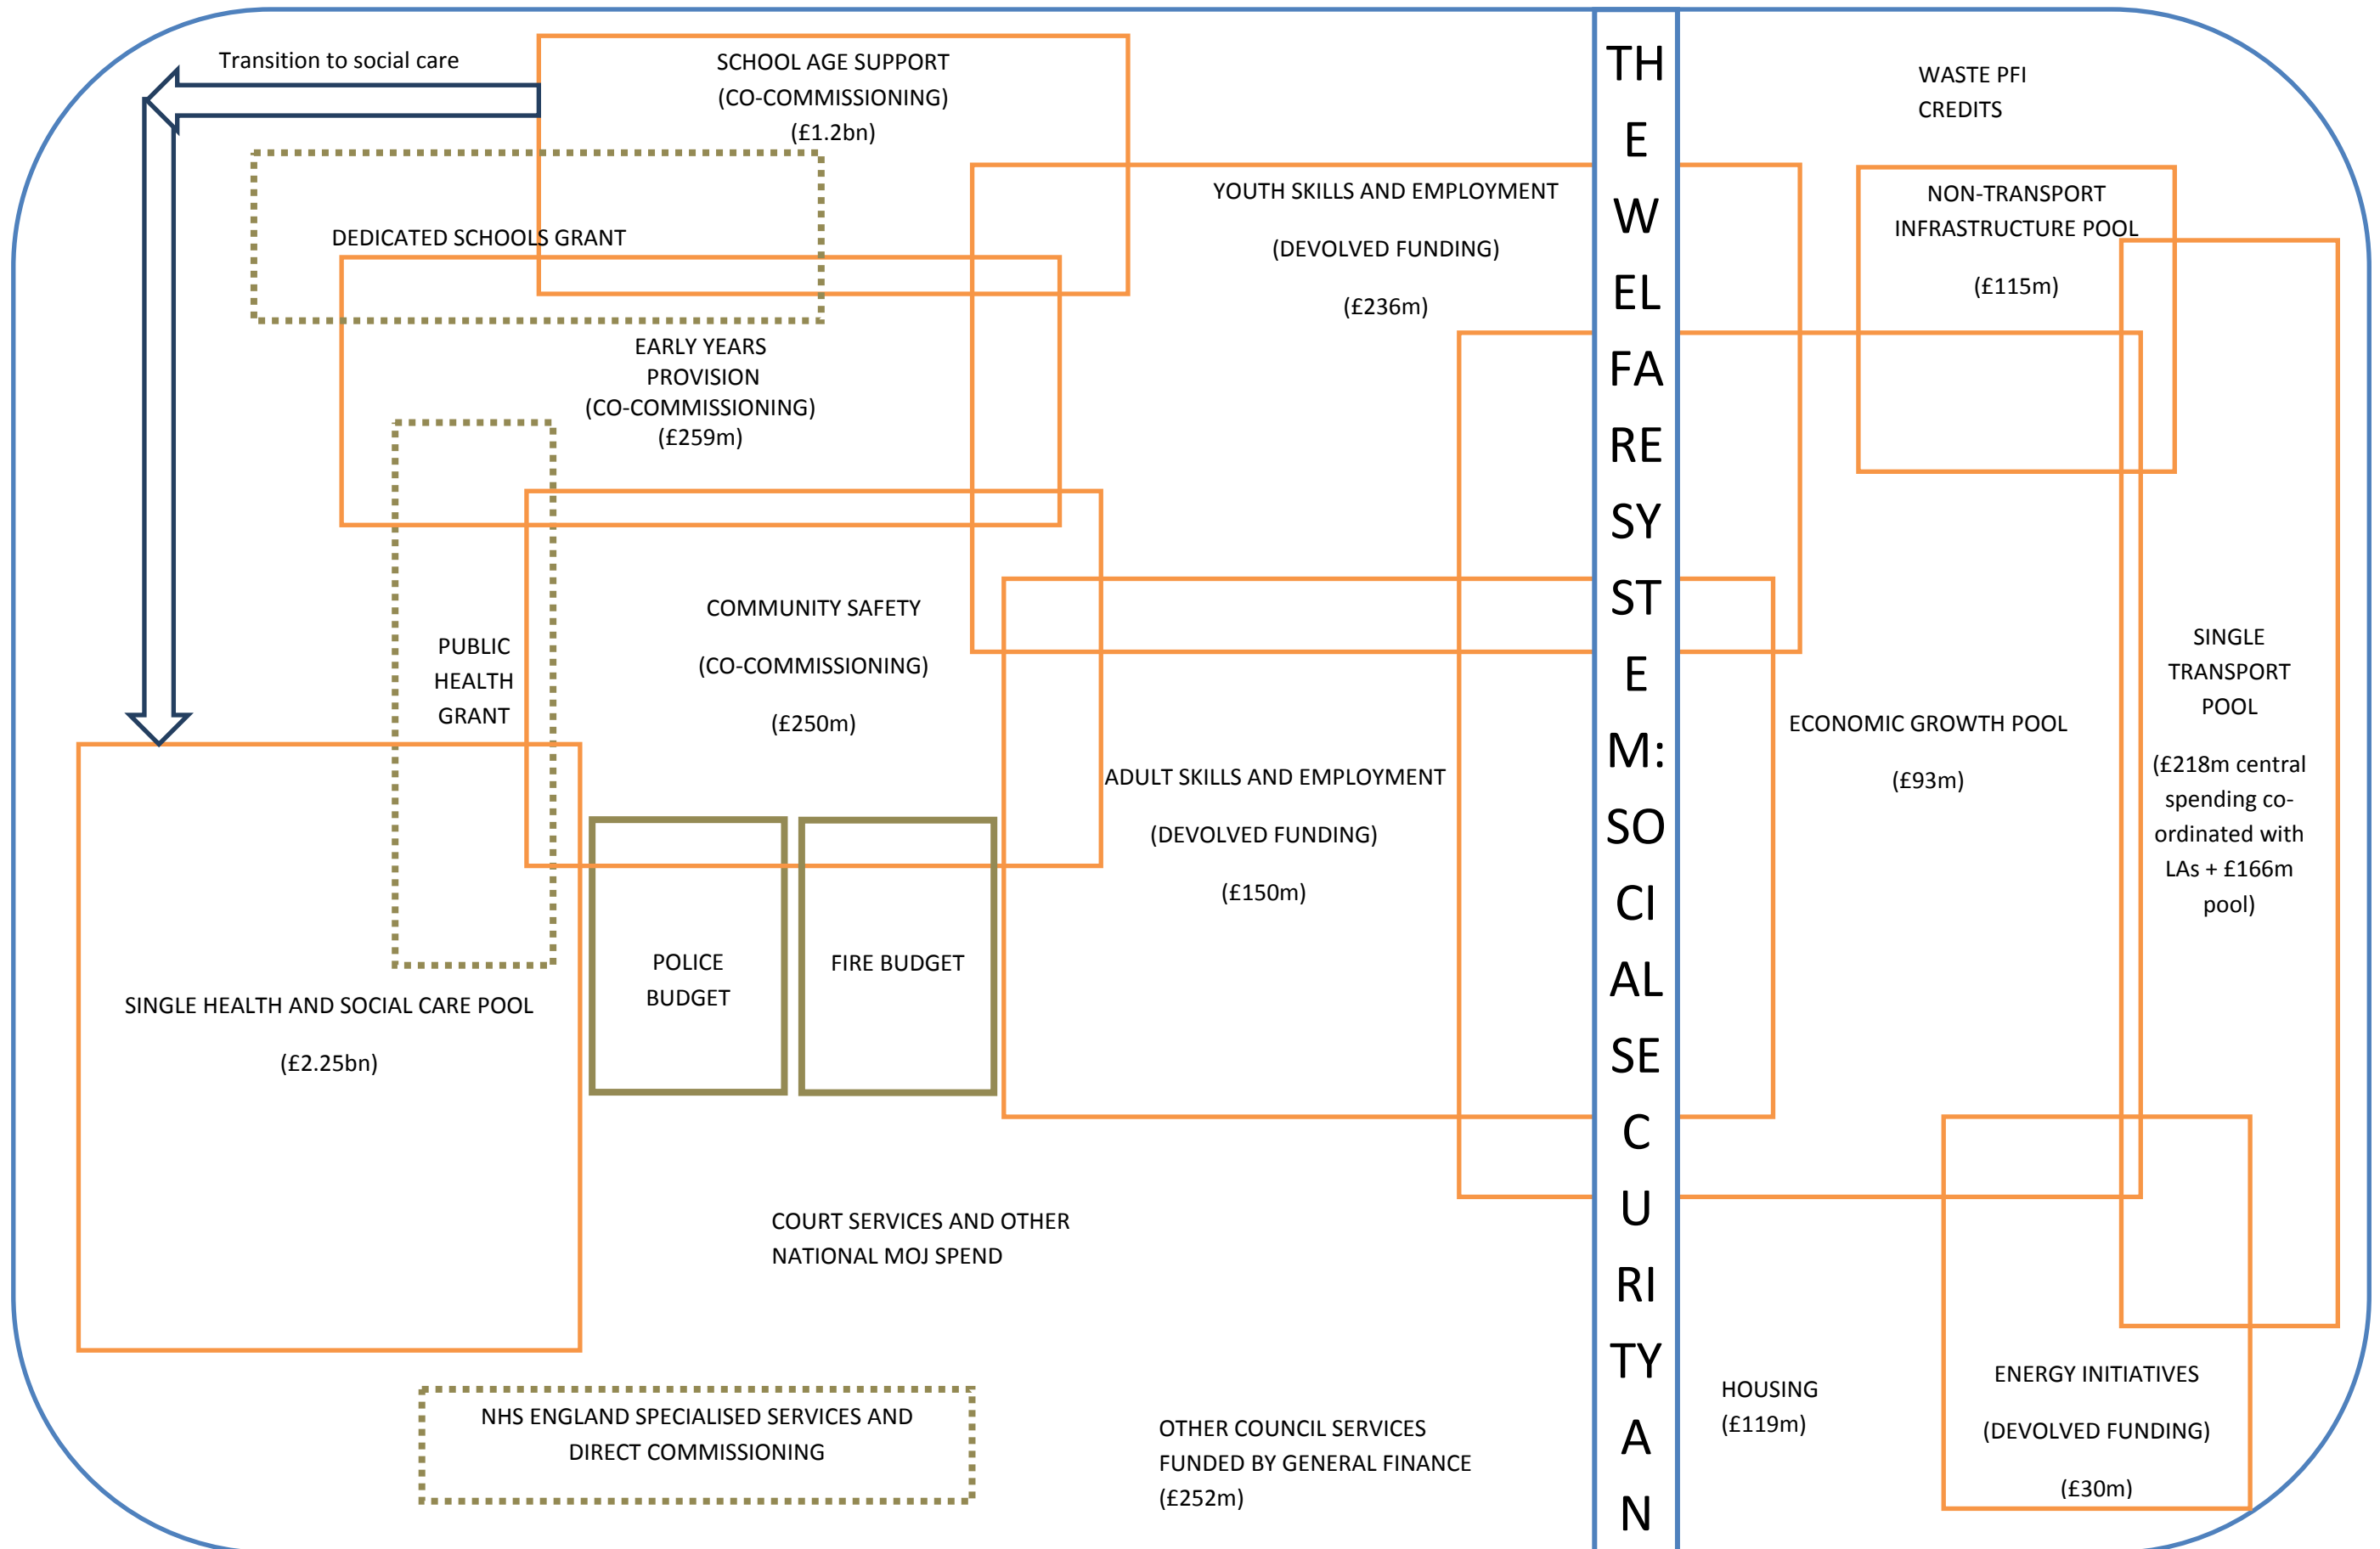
Transition to social care

SCHOOL AGE SUPPORT
(CO-COMMISSIONING)
(£1.2bn)

DEDICATED SCHOOLS GRANT

EARLY YEARS PROVISION (CO-COMMISSIONING) (£259m)

PUBLIC HEALTH GRANT

COMMUNITY SAFETY

(CO-COMMISSIONING)

(£250m)

YOUTH SKILLS AND EMPLOYMENT

(DEVOLVED FUNDING)

(£236m)

ADULT SKILLS AND EMPLOYMENT

(DEVOLVED FUNDING)

(£150m)

POLICE BUDGET

FIRE BUDGET

SINGLE HEALTH AND SOCIAL CARE POOL

(£2.25bn)

COURT SERVICES AND OTHER NATIONAL MOJ SPEND

NHS ENGLAND SPECIALISED SERVICES AND DIRECT COMMISSIONING

OTHER COUNCIL SERVICES FUNDED BY GENERAL FINANCE (£252m)

THE WELFARE SYSTEM: SOCIAL SECURITY AN

WASTE PFI CREDITS

NON-TRANSPORT INFRASTRUCTURE POOL

(£115m)

SINGLE TRANSPORT POOL

(£218m central spending co-ordinated with LAs + £166m pool)

ECONOMIC GROWTH POOL

(£93m)

HOUSING
(£119m)

ENERGY INITIATIVES

(DEVOLVED FUNDING)

(£30m)